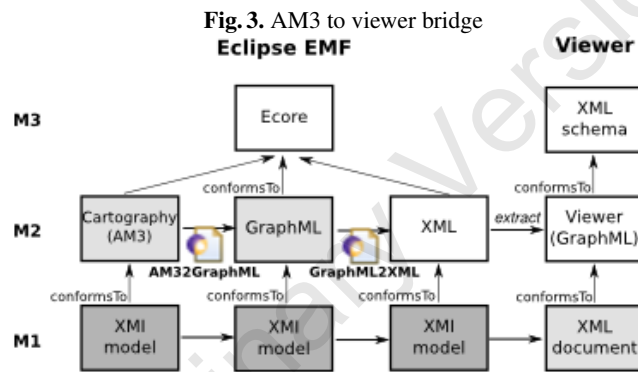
**Fig. 3.** AM3 to viewer bridge

Eclipse EMF

Viewer

M3

Ecore

XML schema

conformsTo

conformsTo

M2

Cartography (AM3)

GraphML

XML

extract

Viewer (GraphML)

AM32GraphML

GraphML2XML

conformsTo

conformsTo

conformsTo

conformsTo

M1

XMI model

XMI model

XMI model

XML document